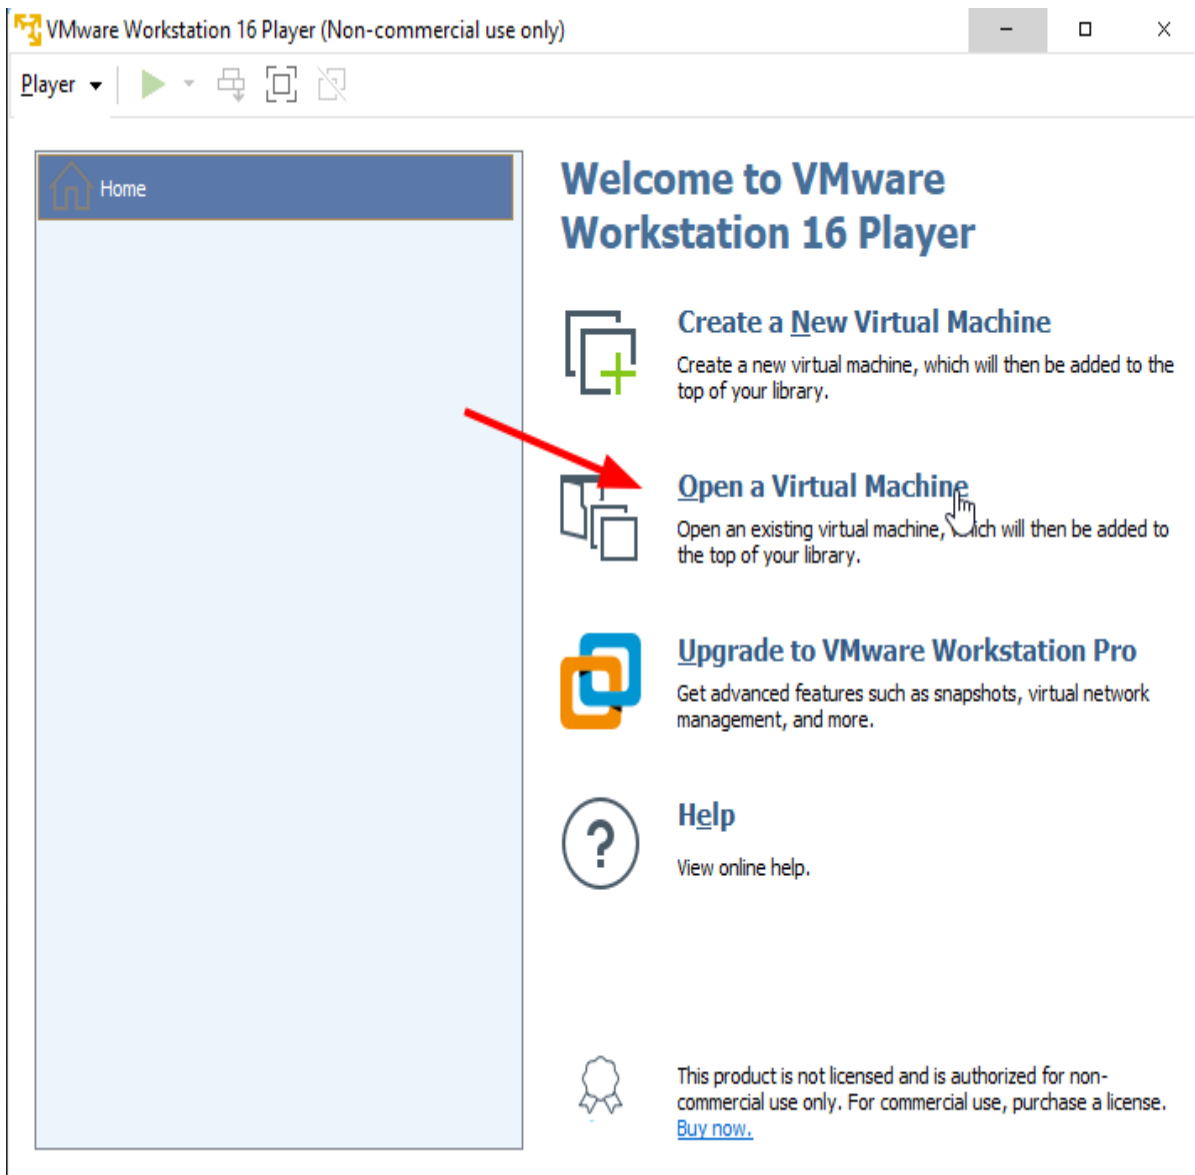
VMware Workstation 16 Player (Non-commercial use only)

Player

Home

Welcome to VMware Workstation 16 Player

Create a New Virtual Machine

Create a new virtual machine, which will then be added to the top of your library.

Open a Virtual Machine

Open an existing virtual machine, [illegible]ich will then be added to the top of your library.

Upgrade to VMware Workstation Pro

Get advanced features such as snapshots, virtual network management, and more.

Help

View online help.

This product is not licensed and is authorized for non-commercial use only. For commercial use, purchase a license. Buy now.